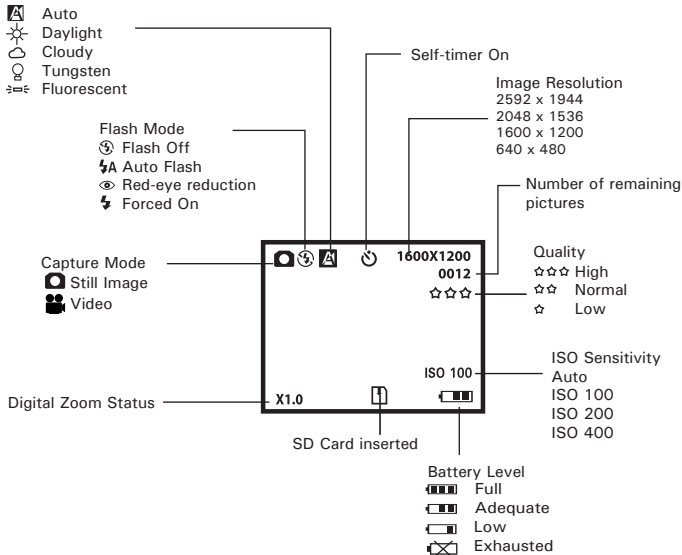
Auto
Daylight
Cloudy
Tungsten
Fluorescent

Self-timer On

Image Resolution
2592 x 1944
2048 x 1536
1600 x 1200
640 x 480

Flash Mode
Flash Off
Auto Flash
Red-eye reduction
Forced On

Number of remaining pictures

1600X1200
0012

Capture Mode
Still Image
Video

Quality
☆☆☆ High
☆☆ Normal
☆ Low

ISO 100

ISO Sensitivity
Auto
ISO 100
ISO 200
ISO 400

Digital Zoom Status

X1.0

SD Card inserted

Battery Level
Full
Adequate
Low
Exhausted